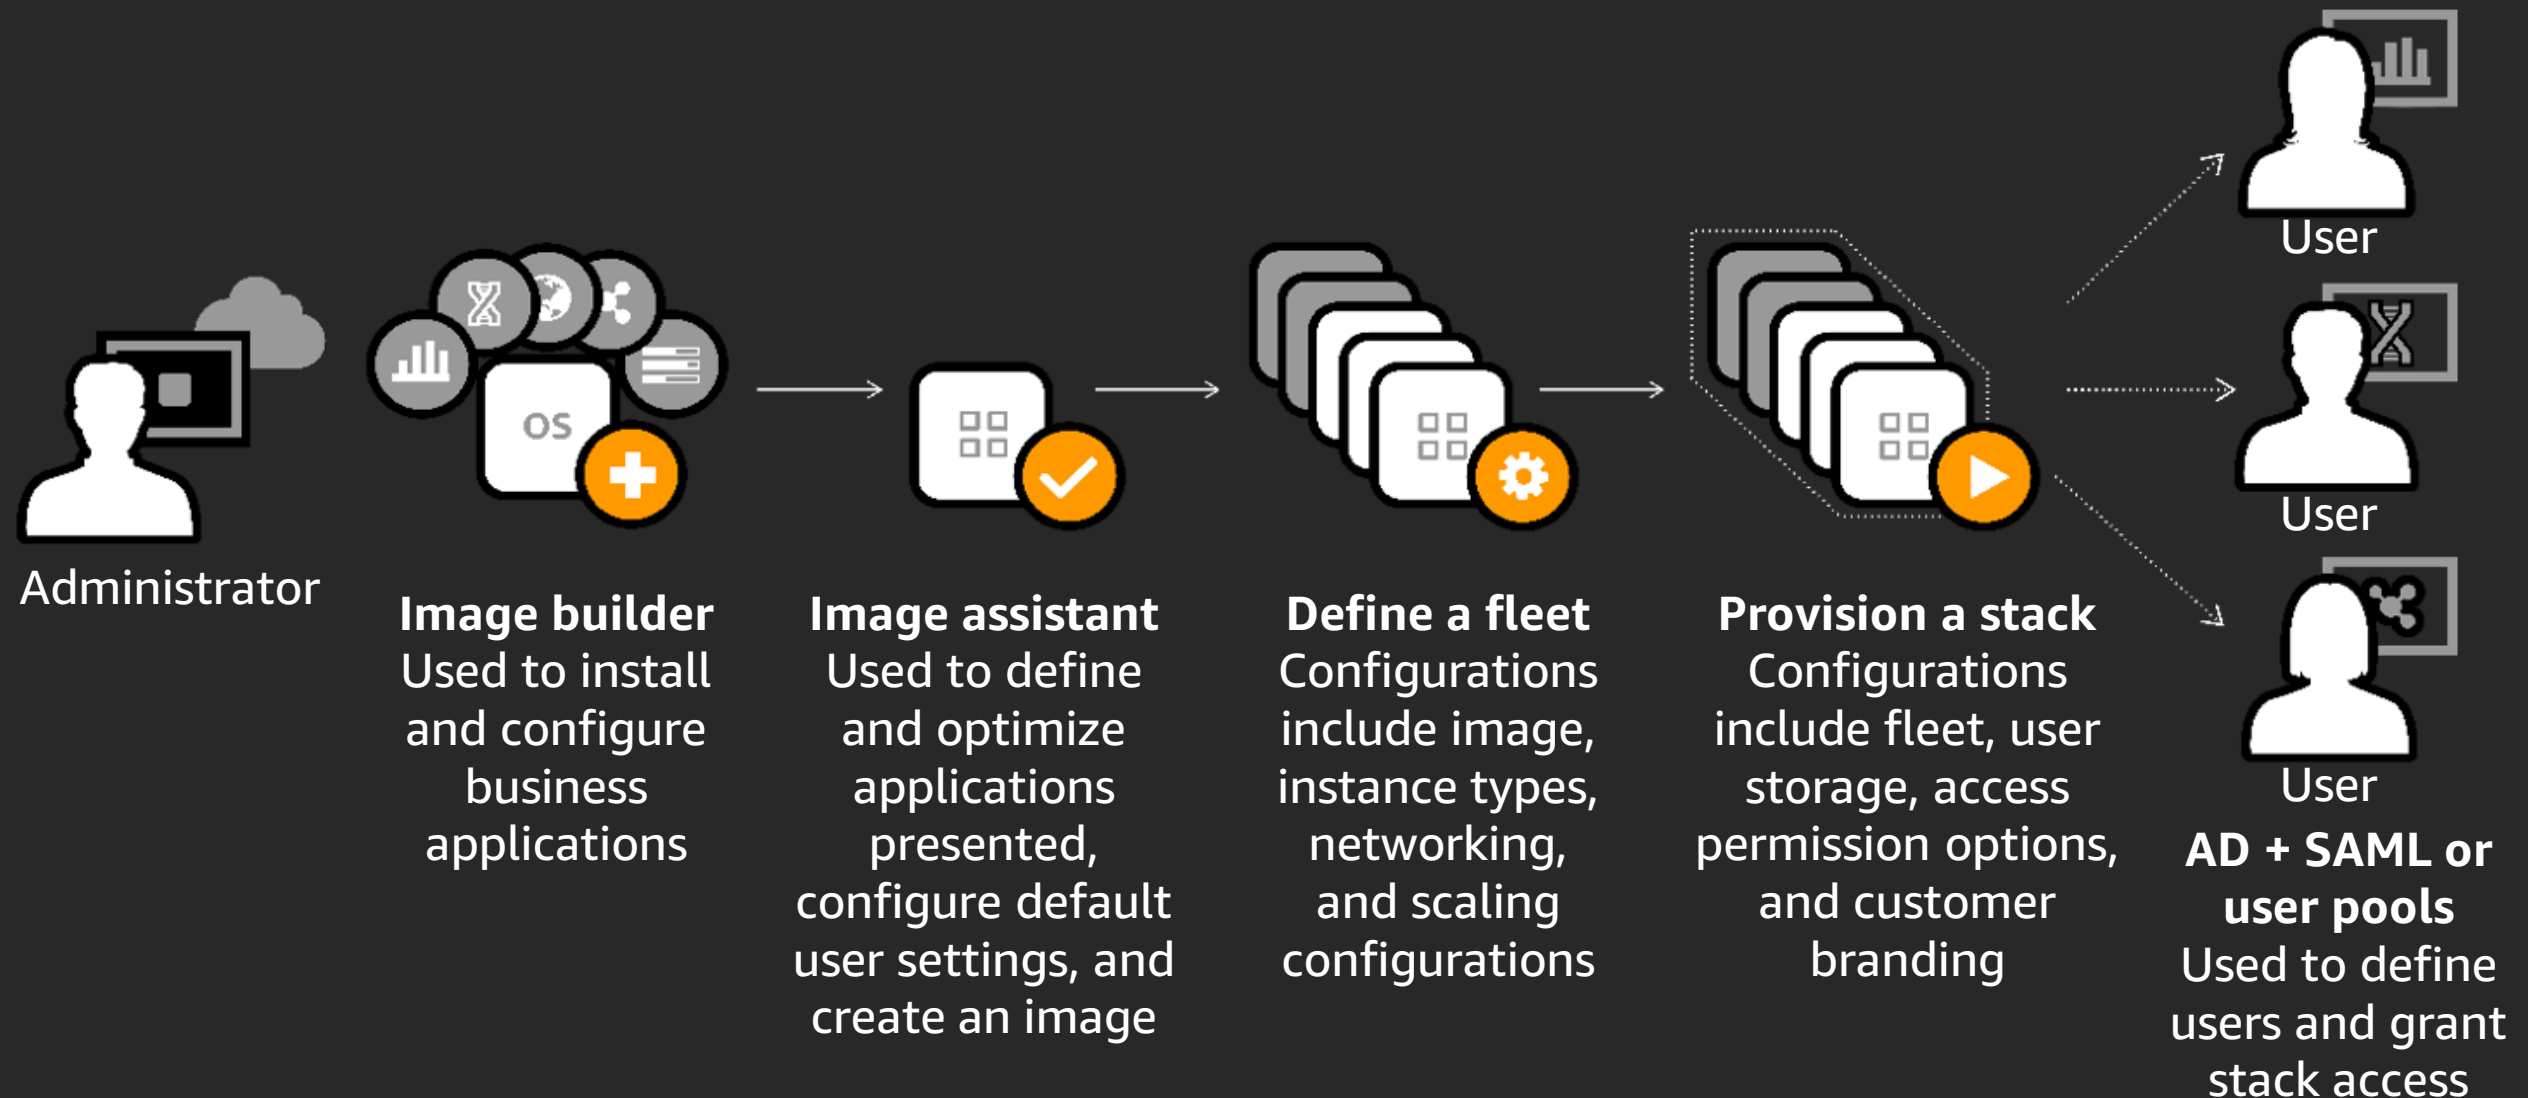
Administrator

OS

Image builder
Used to install and configure business applications

Image assistant
Used to define and optimize applications presented, configure default user settings, and create an image

Define a fleet
Configurations include image, instance types, networking, and scaling configurations

Provision a stack
Configurations include fleet, user storage, access permission options, and customer branding

User

User

User

AD + SAML or user pools
Used to define users and grant stack access